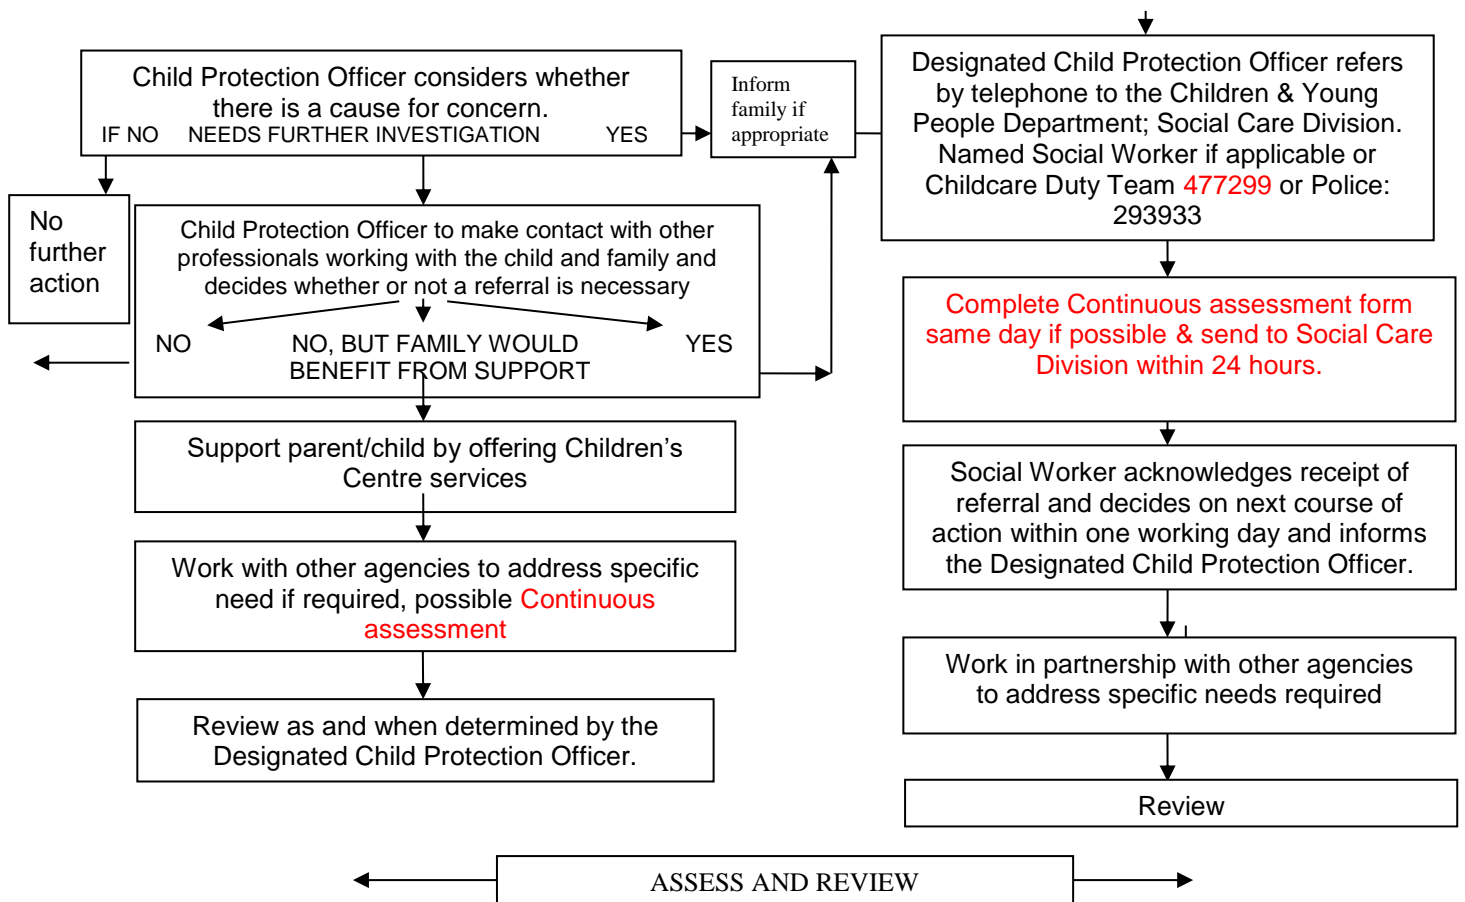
Child Protection Officer considers whether there is a cause for concern.
IF NO NEEDS FURTHER INVESTIGATION YES

Inform family if appropriate

Designated Child Protection Officer refers by telephone to the Children & Young People Department; Social Care Division. Named Social Worker if applicable or Childcare Duty Team 477299 or Police: 293933

No further action

Child Protection Officer to make contact with other professionals working with the child and family and decides whether or not a referral is necessary

NO NO, BUT FAMILY WOULD BENEFIT FROM SUPPORT YES

Complete Continuous assessment form same day if possible & send to Social Care Division within 24 hours.

Support parent/child by offering Children's Centre services

Social Worker acknowledges receipt of referral and decides on next course of action within one working day and informs the Designated Child Protection Officer.

Work with other agencies to address specific need if required, possible Continuous assessment

Work in partnership with other agencies to address specific needs required

Review as and when determined by the Designated Child Protection Officer.

Review

ASSESS AND REVIEW